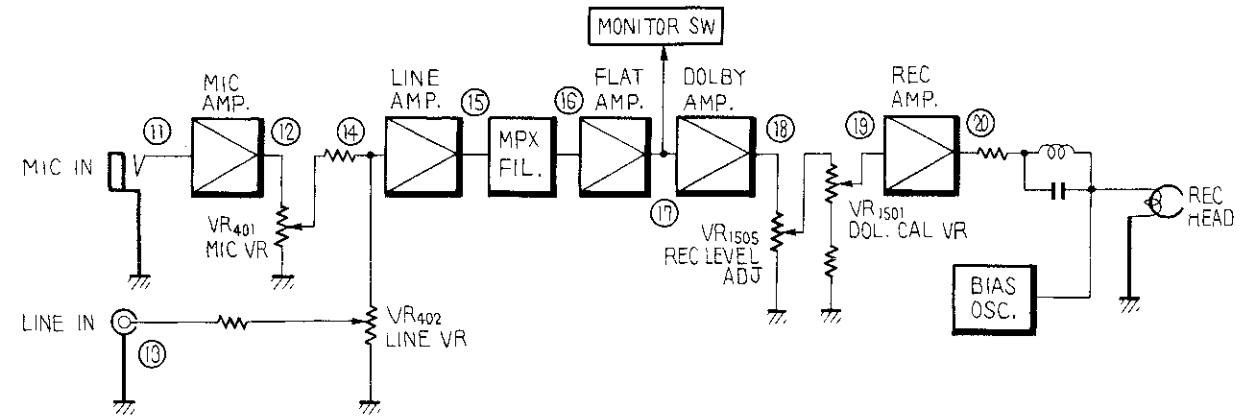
MONITOR SW

MIC AMP.

LINE AMP.

FLAT AMP.

DOLBY AMP.

REC AMP.

MIC IN

⑪

⑫

⑭

⑮

MPX FIL.

⑯

⑰

⑱

⑲

⑳

REC HEAD

$VR_{401}$ MIC VR

$VR_{1505}$ REC LEVEL ADJ

$VR_{1501}$ DOL. CAL VR

BIAS OSC.

LINE IN

⑬

$VR_{402}$ LINE VR